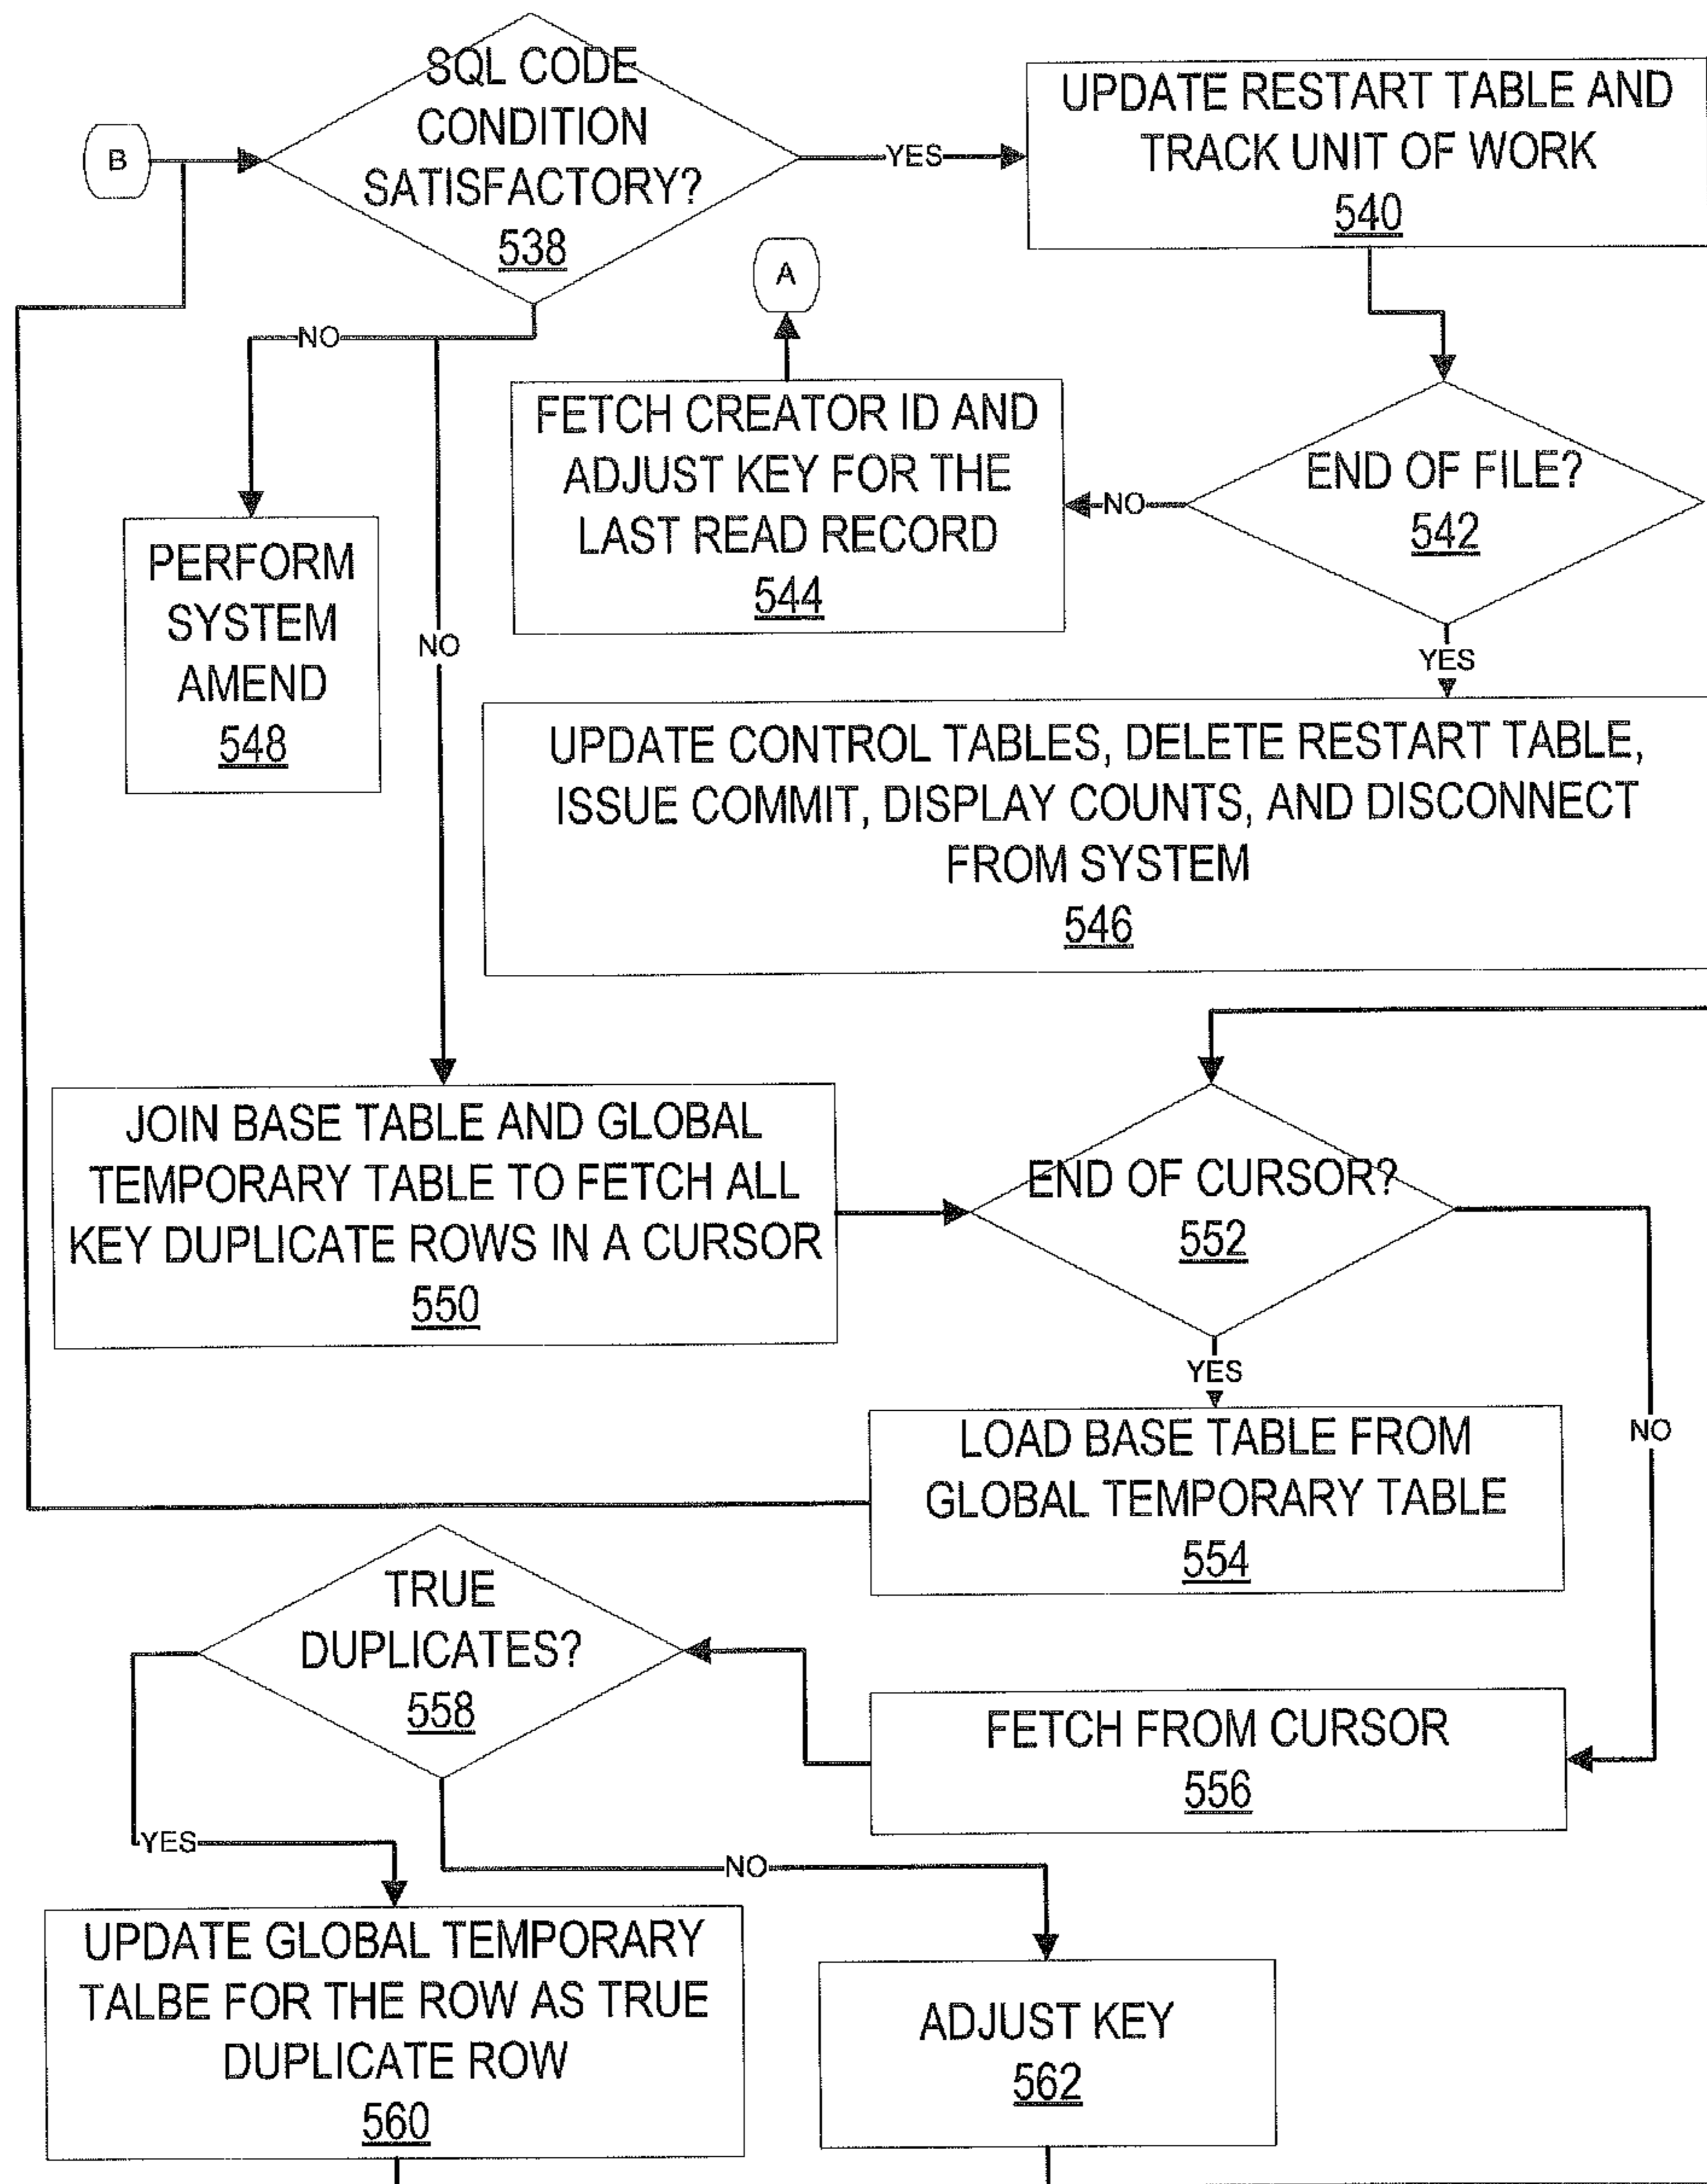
B

SQL CODE CONDITION SATISFACTORY? 538

YES

UPDATE RESTART TABLE AND TRACK UNIT OF WORK 540

A

NO

FETCH CREATOR ID AND ADJUST KEY FOR THE LAST READ RECORD 544

NO

END OF FILE? 542

PERFORM SYSTEM AMEND 548

NO

YES

UPDATE CONTROL TABLES, DELETE RESTART TABLE, ISSUE COMMIT, DISPLAY COUNTS, AND DISCONNECT FROM SYSTEM 546

JOIN BASE TABLE AND GLOBAL TEMPORARY TABLE TO FETCH ALL KEY DUPLICATE ROWS IN A CURSOR 550

END OF CURSOR? 552

YES

LOAD BASE TABLE FROM GLOBAL TEMPORARY TABLE 554

NO

TRUE DUPLICATES? 558

FETCH FROM CURSOR 556

YES

NO

UPDATE GLOBAL TEMPORARY TALBE FOR THE ROW AS TRUE DUPLICATE ROW 560

ADJUST KEY 562